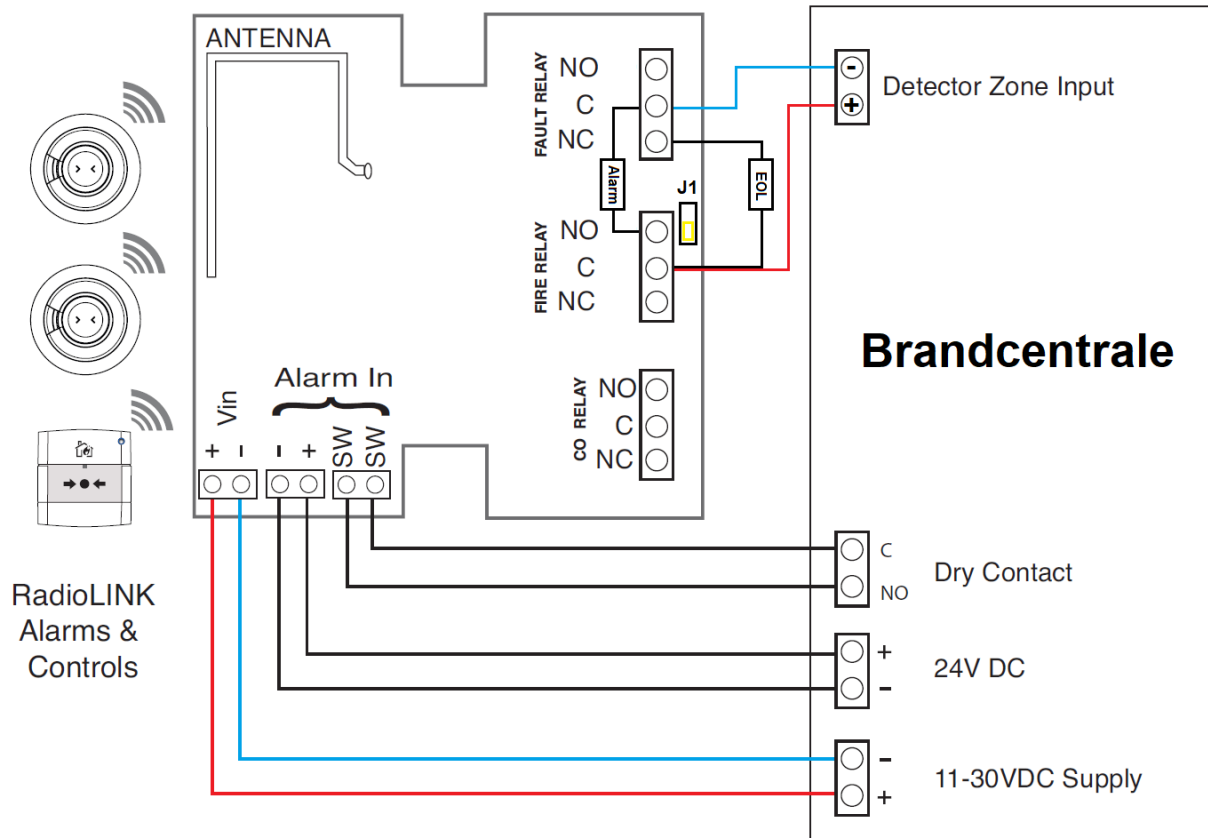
ANTENNA

FAULT RELAY
NO
C
NC

Alarm

EOL

J1

FIRE RELAY
NO
C
NC

CO RELAY
NO
C
NC

Vin
+ -

Alarm In
- + SW SW

Detector Zone Input
-
+

Brandcentrale

C
NO
Dry Contact

+
-
24V DC

-
+
11-30VDC Supply

RadioLINK Alarms & Controls